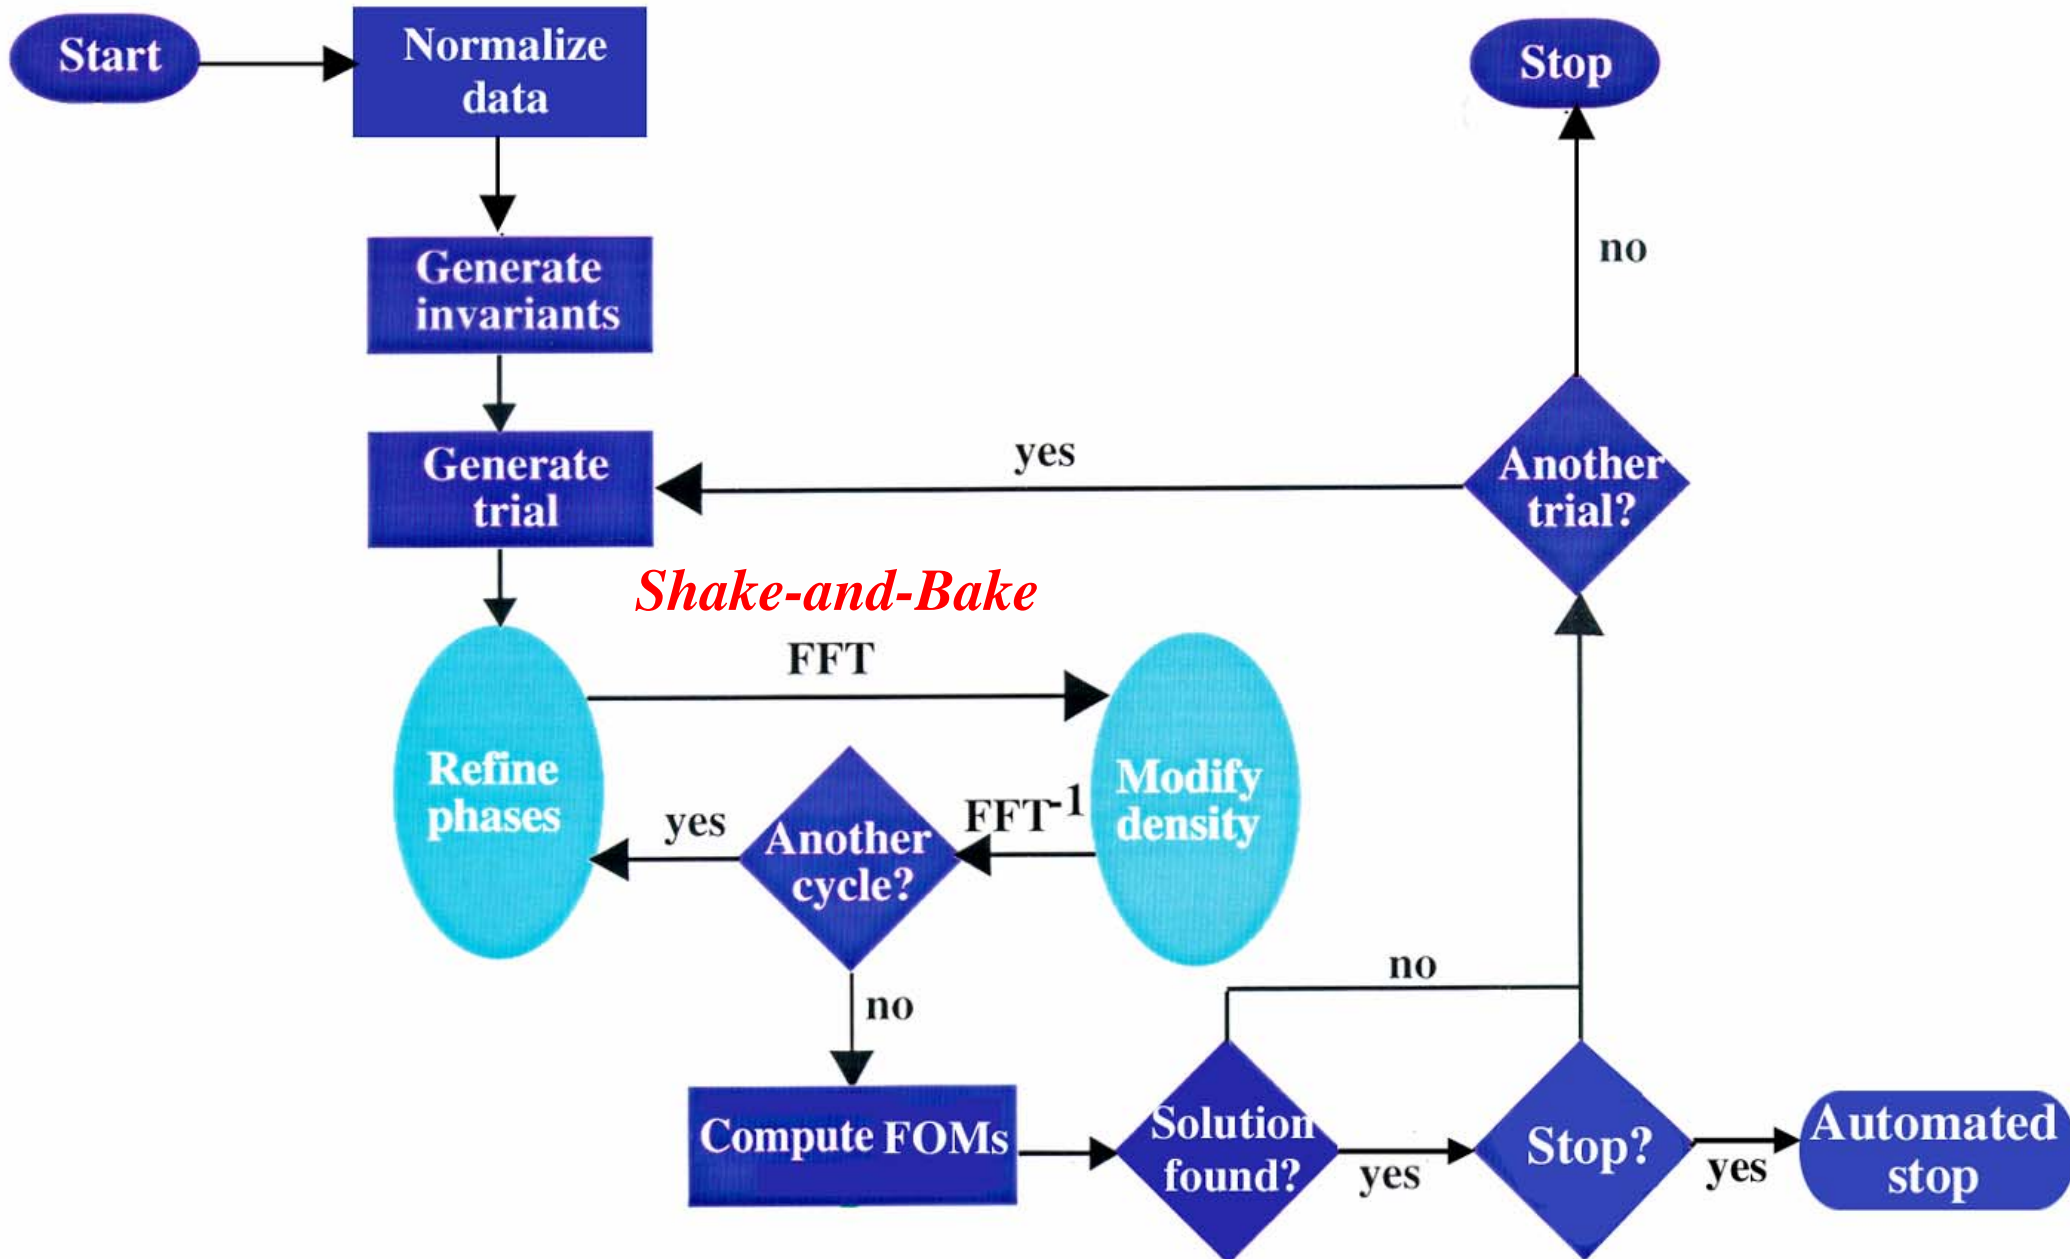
Start

Normalize data

Stop

Generate invariants

no

Generate trial

yes

Another trial?

Shake-and-Bake

FFT

Refine phases

yes

Another cycle?

$FFT^{-1}$

Modify density

no

no

Compute FOMs

Solution found?

yes

Stop?

yes

Automated stop